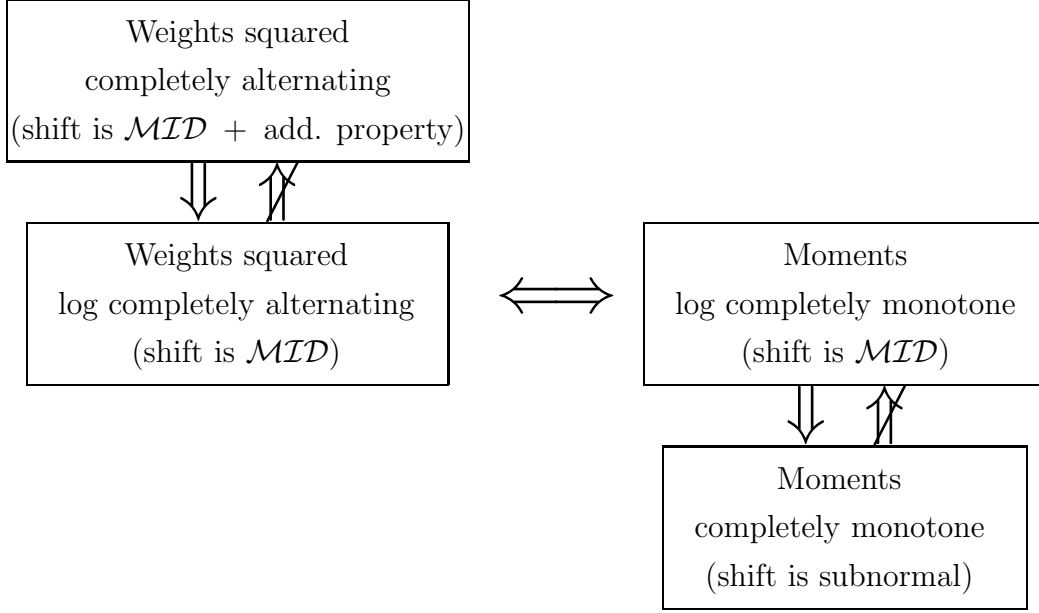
Weights squared
completely alternating
(shift is $\mathcal{MID}$ + add. property)

$\Downarrow$ $\not\Uparrow$

Weights squared
log completely alternating
(shift is $\mathcal{MID}$)

$\Longleftrightarrow$

Moments
log completely monotone
(shift is $\mathcal{MID}$)

$\Downarrow$ $\not\Uparrow$

Moments
completely monotone
(shift is subnormal)